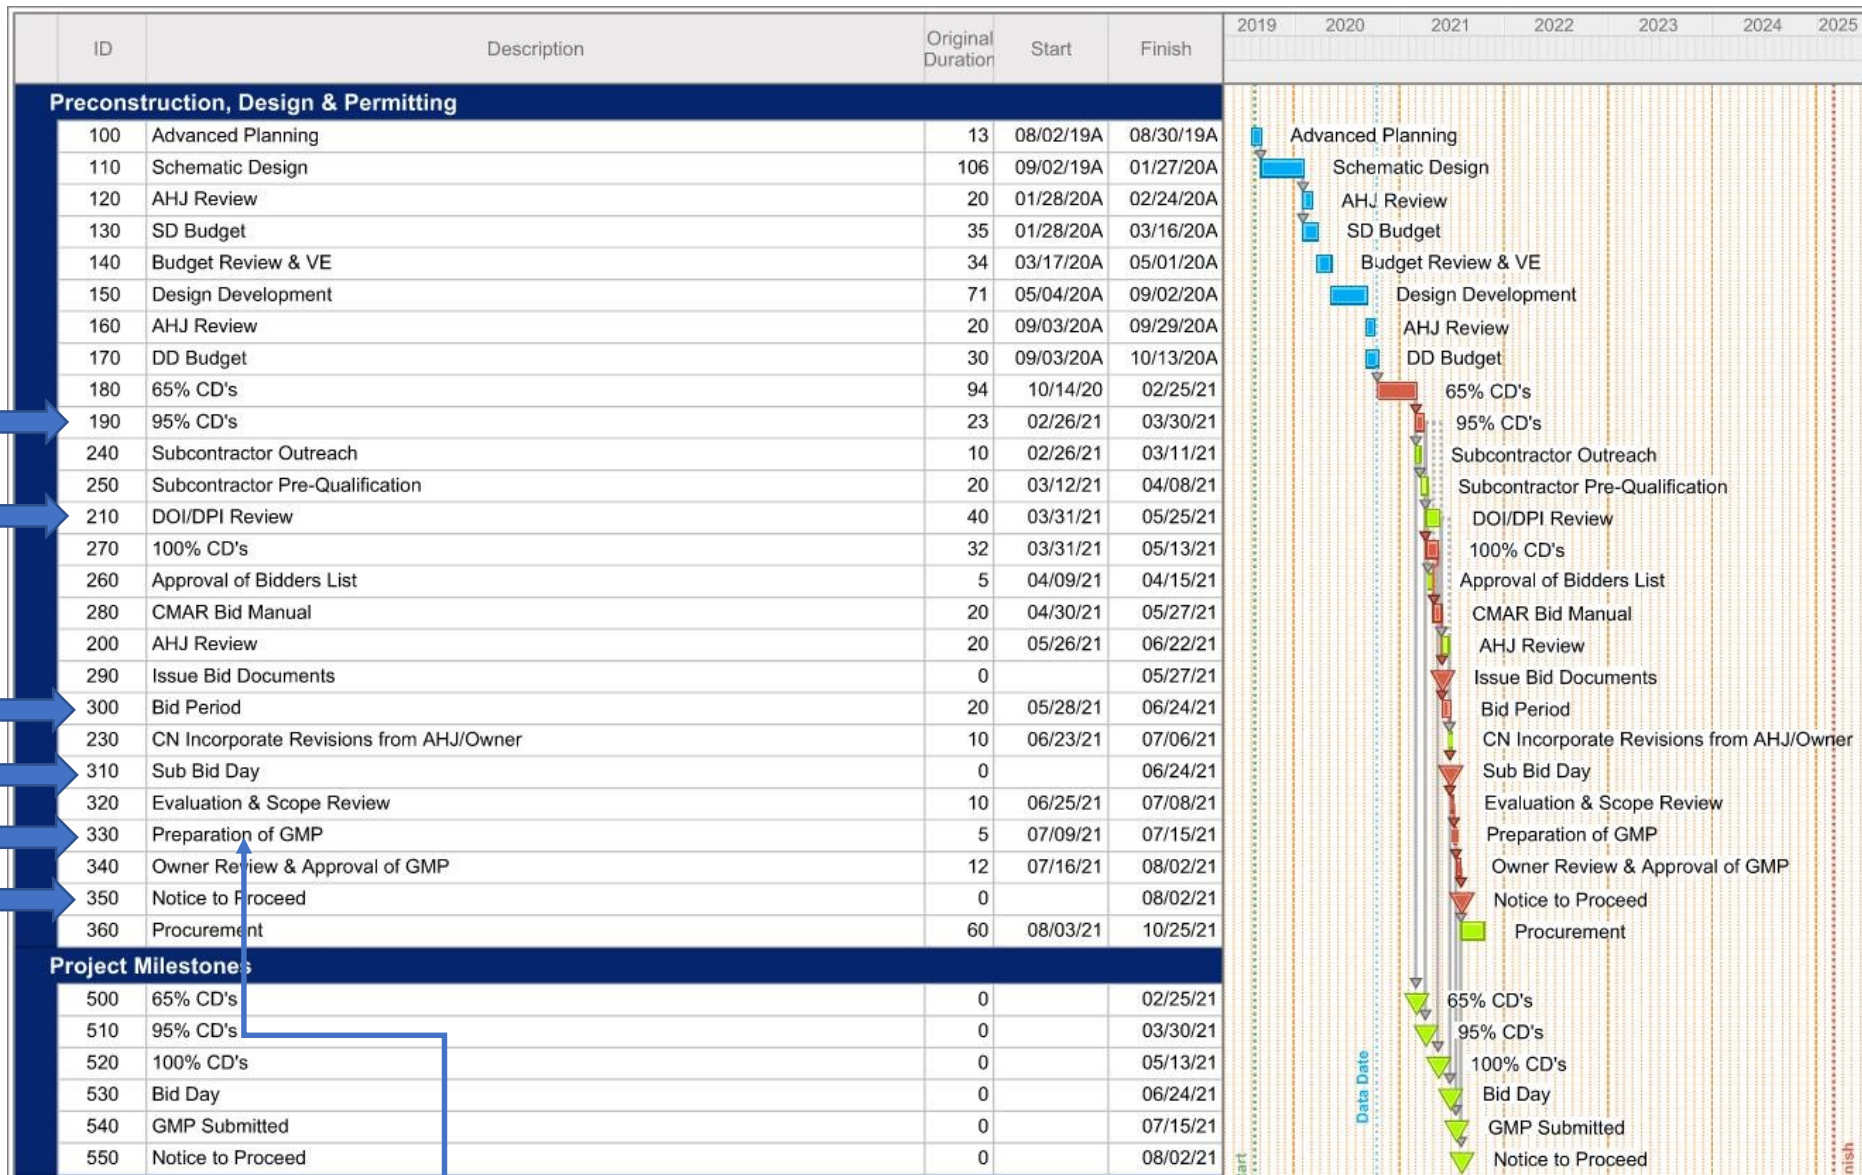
| ID | Description | Original Duration | Start | Finish |
|---|---|---|---|---|
| Preconstruction, Design & Permitting | | | | |
| 100 | Advanced Planning | 13 | 08/02/19A | 08/30/19A |
| 110 | Schematic Design | 106 | 09/02/19A | 01/27/20A |
| 120 | AHJ Review | 20 | 01/28/20A | 02/24/20A |
| 130 | SD Budget | 35 | 01/28/20A | 03/16/20A |
| 140 | Budget Review & VE | 34 | 03/17/20A | 05/01/20A |
| 150 | Design Development | 71 | 05/04/20A | 09/02/20A |
| 160 | AHJ Review | 20 | 09/03/20A | 09/29/20A |
| 170 | DD Budget | 30 | 09/03/20A | 10/13/20A |
| 180 | 65% CD's | 94 | 10/14/20 | 02/25/21 |
| 190 | 95% CD's | 23 | 02/26/21 | 03/30/21 |
| 240 | Subcontractor Outreach | 10 | 02/26/21 | 03/11/21 |
| 250 | Subcontractor Pre-Qualification | 20 | 03/12/21 | 04/08/21 |
| 210 | DOI/DPI Review | 40 | 03/31/21 | 05/25/21 |
| 270 | 100% CD's | 32 | 03/31/21 | 05/13/21 |
| 260 | Approval of Bidders List | 5 | 04/09/21 | 04/15/21 |
| 280 | CMAR Bid Manual | 20 | 04/30/21 | 05/27/21 |
| 200 | AHJ Review | 20 | 05/26/21 | 06/22/21 |
| 290 | Issue Bid Documents | 0 | | 05/27/21 |
| 300 | Bid Period | 20 | 05/28/21 | 06/24/21 |
| 230 | CN Incorporate Revisions from AHJ/Owner | 10 | 06/23/21 | 07/06/21 |
| 310 | Sub Bid Day | 0 | | 06/24/21 |
| 320 | Evaluation & Scope Review | 10 | 06/25/21 | 07/08/21 |
| 330 | Preparation of GMP | 5 | 07/09/21 | 07/15/21 |
| 340 | Owner Review & Approval of GMP | 12 | 07/16/21 | 08/02/21 |
| 350 | Notice to Proceed | 0 | | 08/02/21 |
| 360 | Procurement | 60 | 08/03/21 | 10/25/21 |
| Project Milestones | | | | |
| 500 | 65% CD's | 0 | | 02/25/21 |
| 510 | 95% CD's | 0 | | 03/30/21 |
| 520 | 100% CD's | 0 | | 05/13/21 |
| 530 | Bid Day | 0 | | 06/24/21 |
| 540 | GMP Submitted | 0 | | 07/15/21 |
| 550 | Notice to Proceed | 0 | | 08/02/21 |

2019 2020 2021 2022 2023 2024 2025

Advanced Planning
Schematic Design
AHJ Review
SD Budget
Budget Review & VE
Design Development
AHJ Review
DD Budget
65% CD's
95% CD's
Subcontractor Outreach
Subcontractor Pre-Qualification
DOI/DPI Review
100% CD's
Approval of Bidders List
CMAR Bid Manual
AHJ Review
Issue Bid Documents
Bid Period
CN Incorporate Revisions from AHJ/Owner
Sub Bid Day
Evaluation & Scope Review
Preparation of GMP
Owner Review & Approval of GMP
Notice to Proceed
Procurement
65% CD's
95% CD's
100% CD's
Bid Day
GMP Submitted
Notice to Proceed

Data Date
art
nish